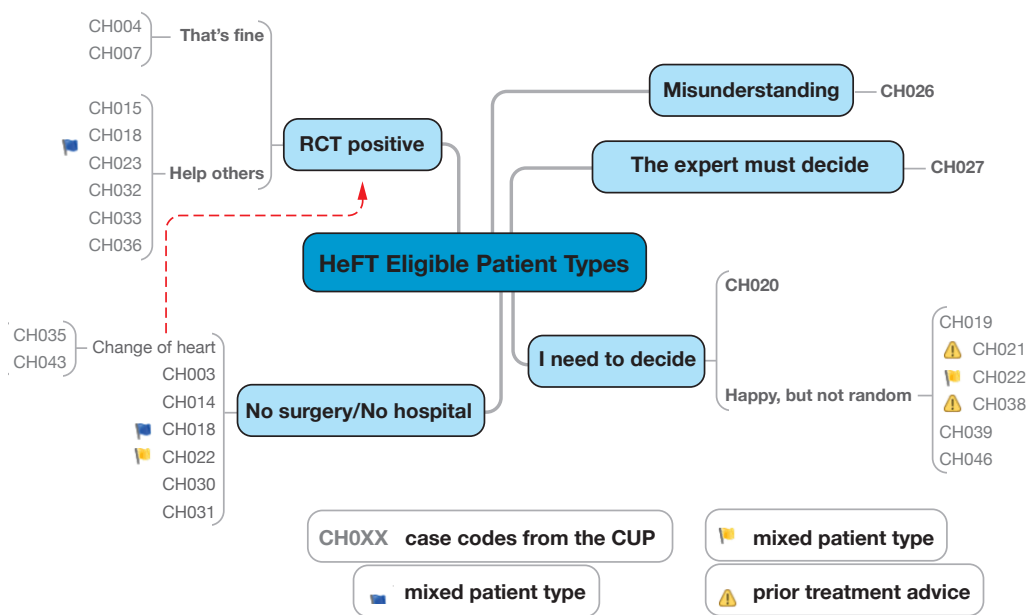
CH004
CH007
That's fine

CH015
CH018
CH023
CH032
CH033
CH036
Help others

RCT positive

Misunderstanding
CH026

The expert must decide
CH027

HeFT Eligible Patient Types

CH020
I need to decide
Happy, but not random
CH019
CH021
CH022
CH038
CH039
CH046

CH035
CH043
Change of heart
CH003
CH014
CH018
CH022
CH030
CH031
No surgery/No hospital

CH0XX case codes from the CUP
mixed patient type
mixed patient type
prior treatment advice